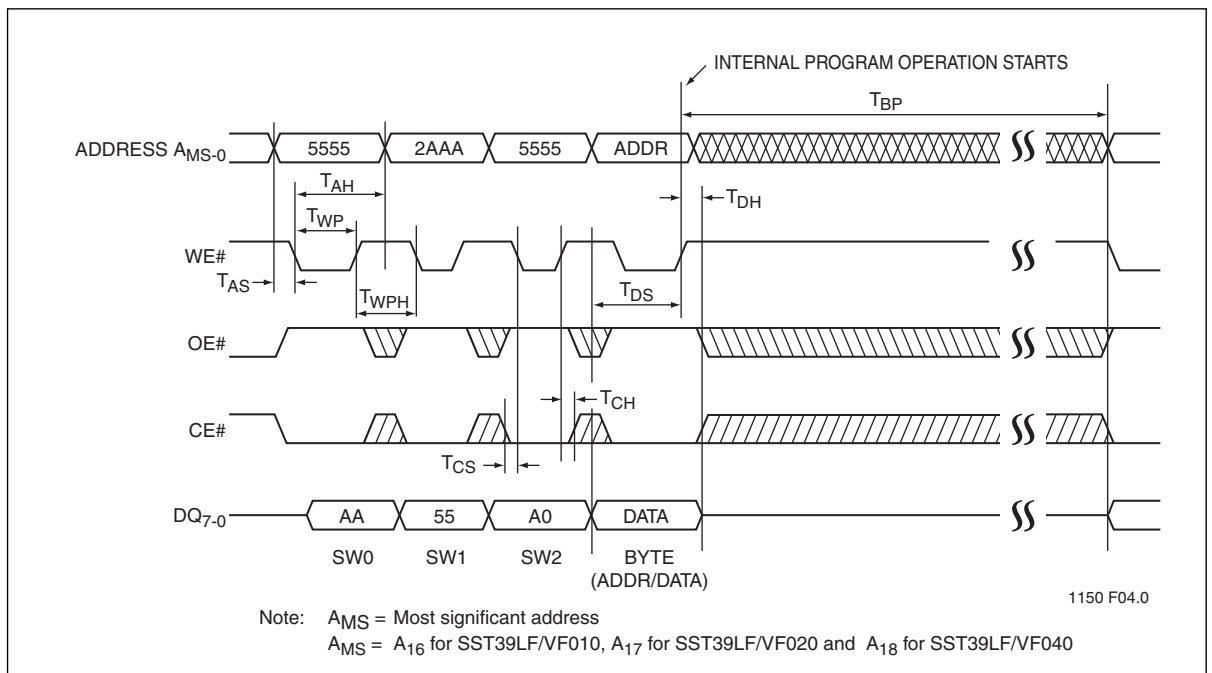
INTERNAL PROGRAM OPERATION STARTS

$T_{BP}$

ADDRESS $A_{MS-0}$ 5555 2AAA 5555 ADDR

$T_{AH}$

$T_{DH}$

$T_{WP}$

WE#

$T_{AS}$

$T_{WPH}$

$T_{DS}$

OE#

$T_{CH}$

CE#

$T_{CS}$

$DQ_{7-0}$ AA 55 A0 DATA

SW0 SW1 SW2 BYTE (ADDR/DATA)

1150 F04.0

Note: $A_{MS}$ = Most significant address

$A_{MS}$ = $A_{16}$ for SST39LF/VF010, $A_{17}$ for SST39LF/VF020 and $A_{18}$ for SST39LF/VF040